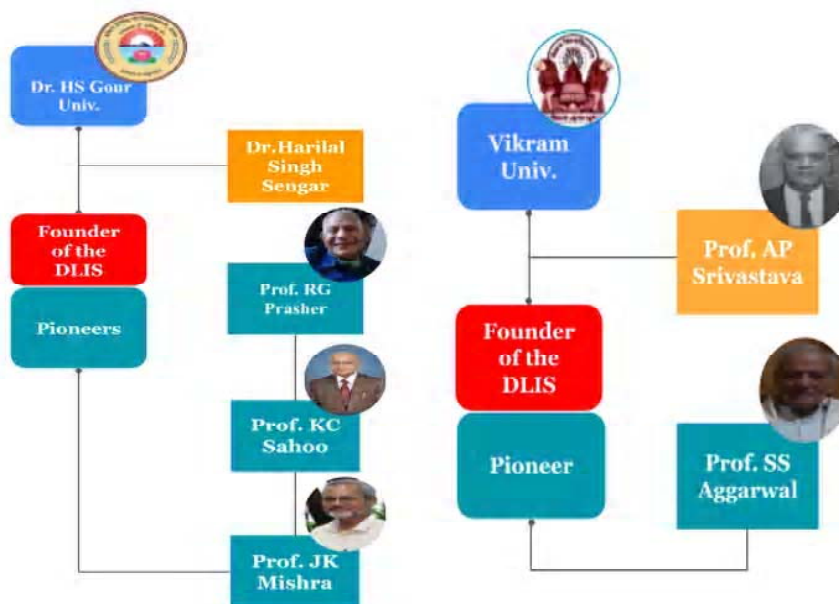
Dr. HS Gour Univ.

Dr.Harilal Singh Sengar

Founder of the DLIS

Pioneers

Prof. RG Prasher

Prof. KC Sahoo

Prof. JK Mishra

Vikram Univ.

Prof. AP Srivastava

Founder of the DLIS

Pioneer

Prof. SS Aggarwal